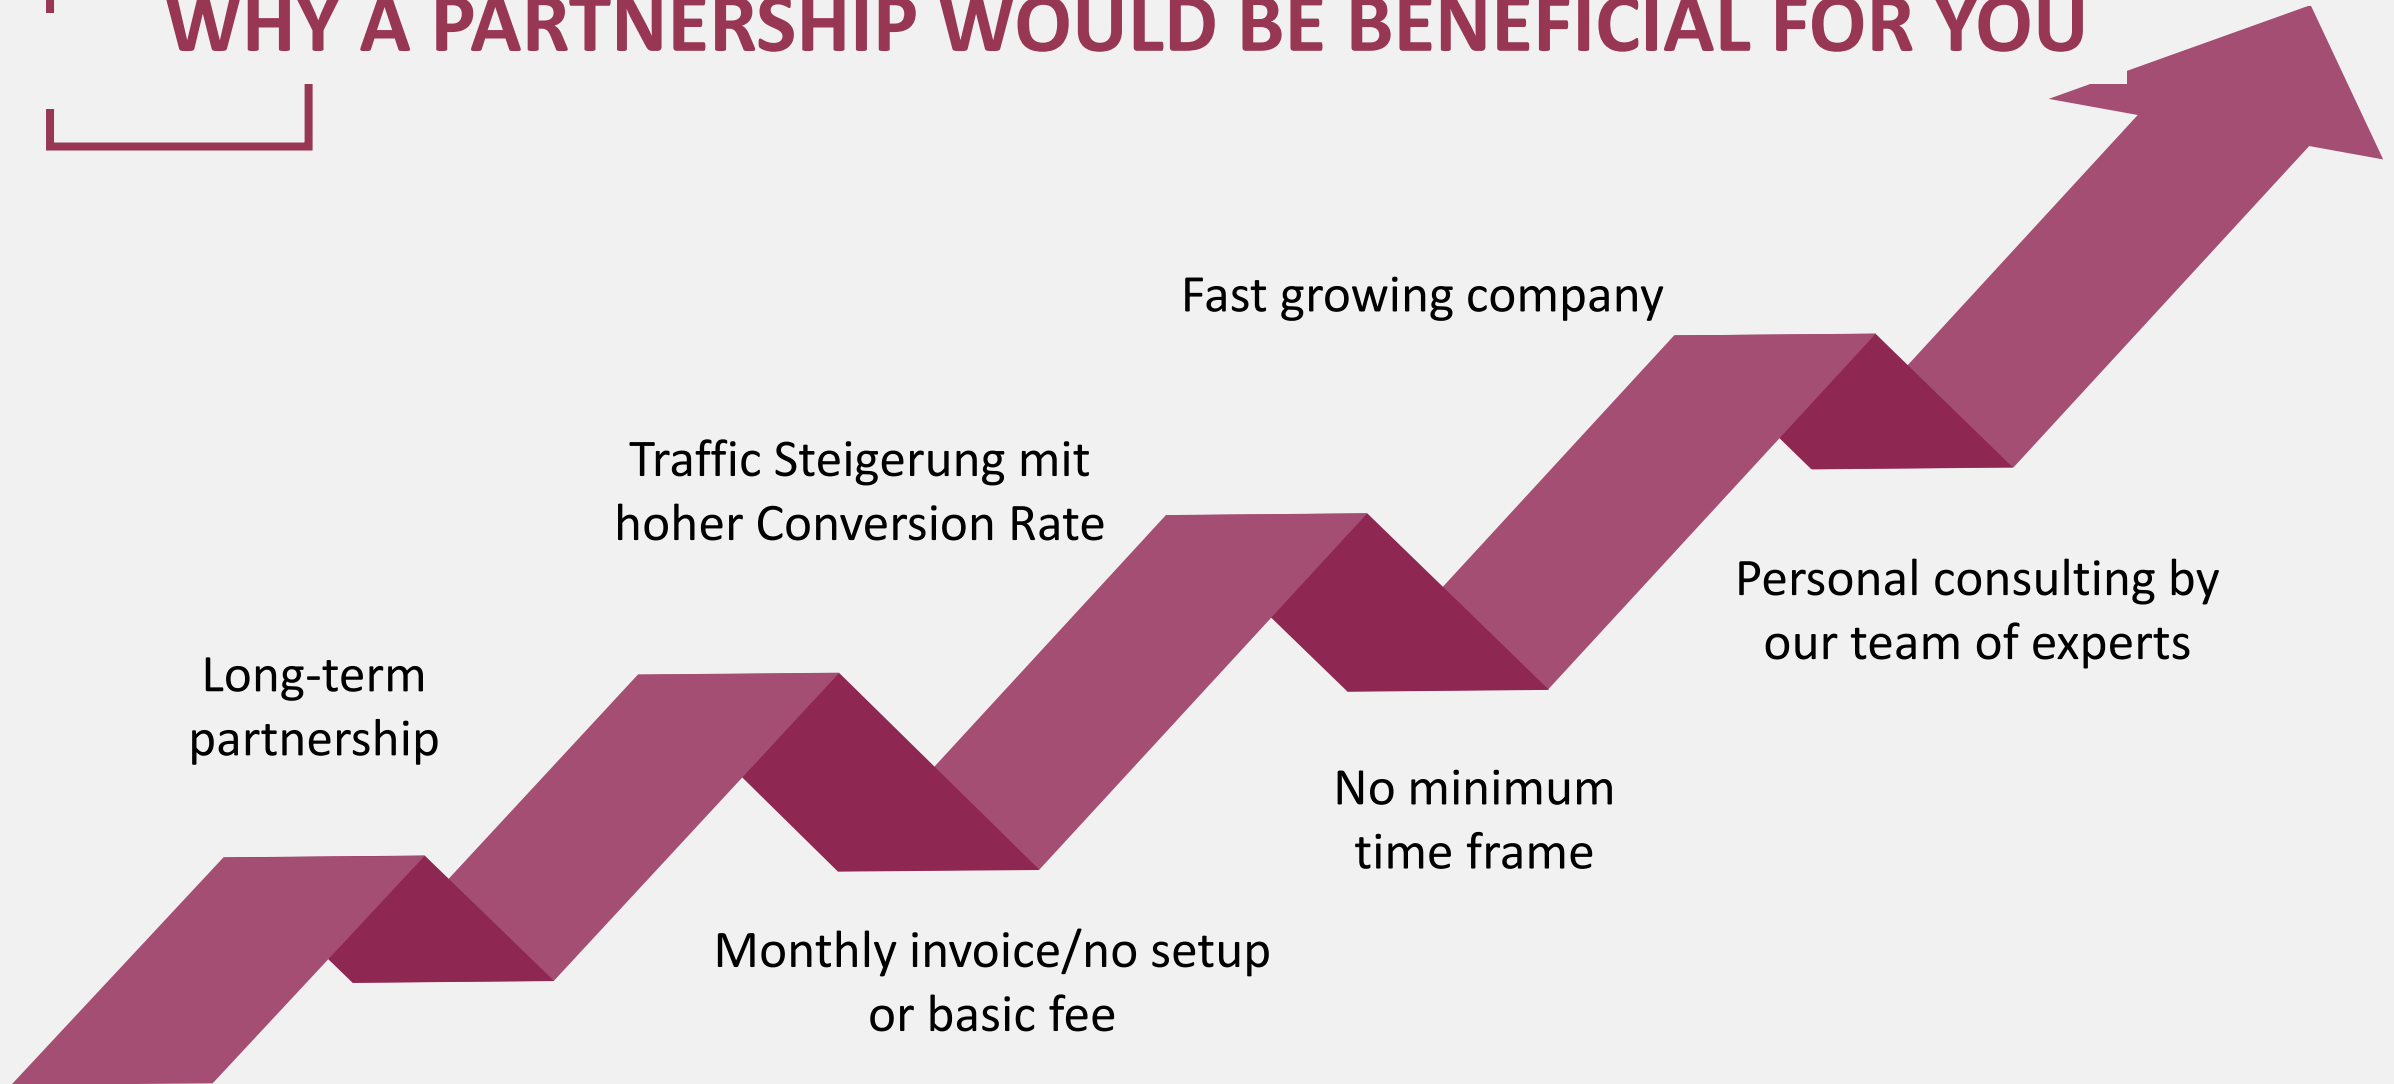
WHY A PARTNERSHIP WOULD BE BENEFICIAL FOR YOU

Long-term partnership

Traffic Steigerung mit hoher Conversion Rate

Monthly invoice/no setup or basic fee

Fast growing company

No minimum time frame

Personal consulting by our team of experts